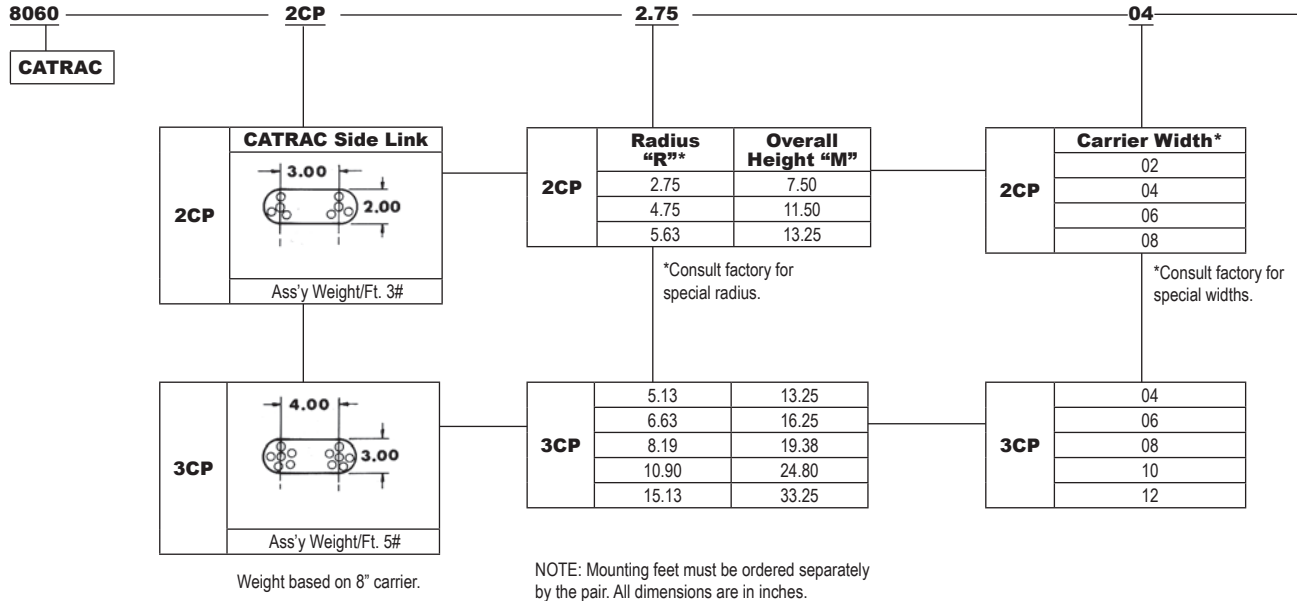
8060 2CP 2.75 04

CATRAC

| 2CP | CATRAC Side Link |
|---|---|
| | 3.00 2.00 |
| | Ass'y Weight/Ft. 3# |

| | Radius "R"* | Overall Height "M" |
|---|---|---|
| 2CP | 2.75 | 7.50 |
| | 4.75 | 11.50 |
| | 5.63 | 13.25 |

*Consult factory for special radius.

| | Carrier Width* |
|---|---|
| 2CP | 02 |
| | 04 |
| | 06 |
| | 08 |

*Consult factory for special widths.

| 3CP | 4.00 3.00 |
|---|---|
| | Ass'y Weight/Ft. 5# |

Weight based on 8" carrier.

| | | |
|---|---|---|
| 3CP | 5.13 | 13.25 |
| | 6.63 | 16.25 |
| | 8.19 | 19.38 |
| | 10.90 | 24.80 |
| | 15.13 | 33.25 |

| | |
|---|---|
| 3CP | 04 |
| | 06 |
| | 08 |
| | 10 |
| | 12 |

NOTE: Mounting feet must be ordered separately by the pair. All dimensions are in inches.